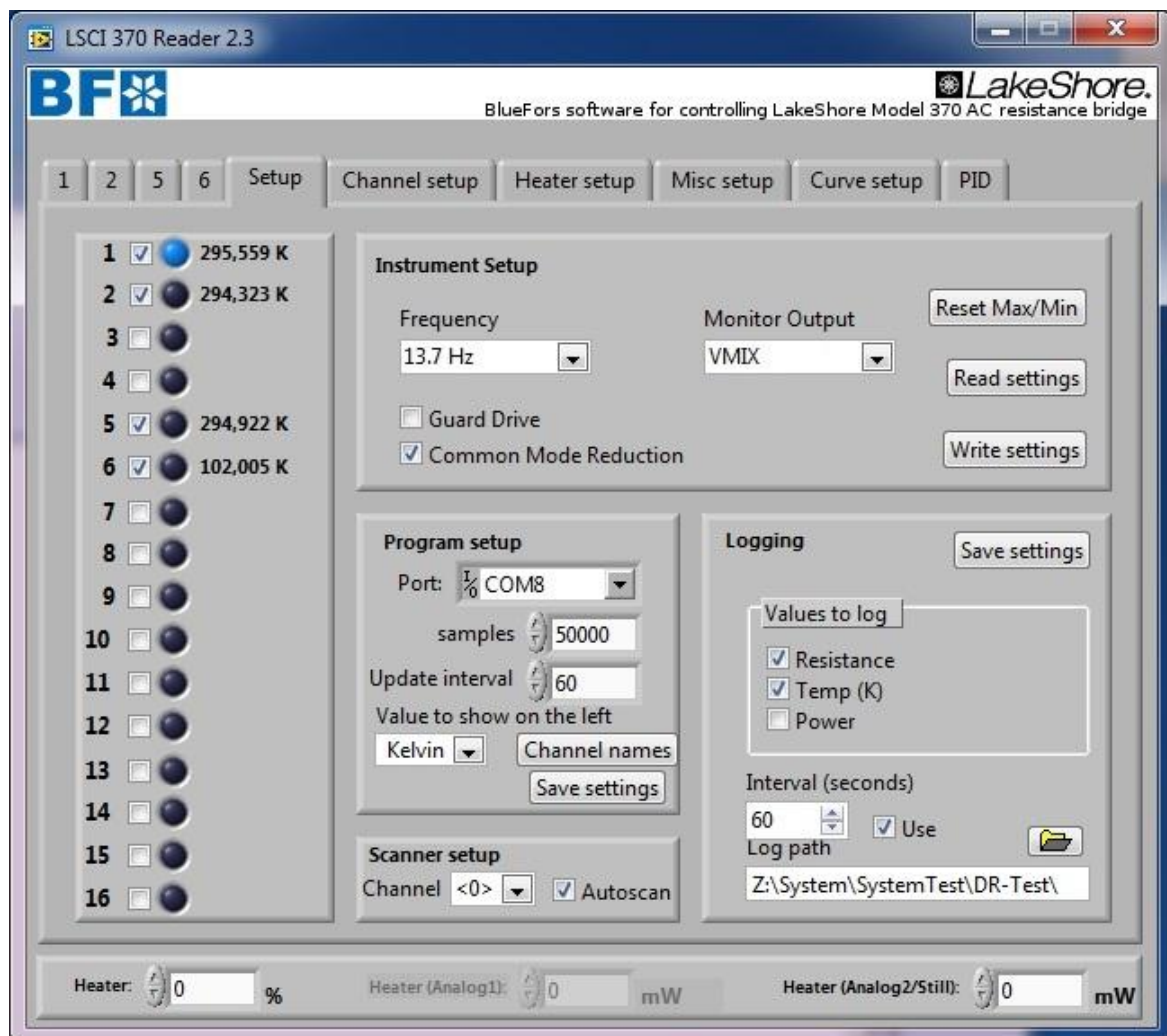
LSCI 370 Reader 2.3

BF

LakeShore.
BlueFors software for controlling LakeShore Model 370 AC resistance bridge

1 | 2 | 5 | 6 | Setup | Channel setup | Heater setup | Misc setup | Curve setup | PID

1 295,559 K
2 294,323 K
3
4
5 294,922 K
6 102,005 K
7
8
9
10
11
12
13
14
15
16

Instrument Setup
Frequency
13.7 Hz
Monitor Output
VMIX
Reset Max/Min
Read settings
Guard Drive
Common Mode Reduction
Write settings

Program setup
Port: COM8
samples 50000
Update interval 60
Value to show on the left
Kelvin
Channel names
Save settings

Scanner setup
Channel <0>
Autoscan

Logging
Save settings
Values to log
Resistance
Temp (K)
Power
Interval (seconds)
60
Use
Log path
Z:\System\SystemTest\DR-Test\

Heater: 0 %
Heater (Analog1): 0 mW
Heater (Analog2/Still): 0 mW